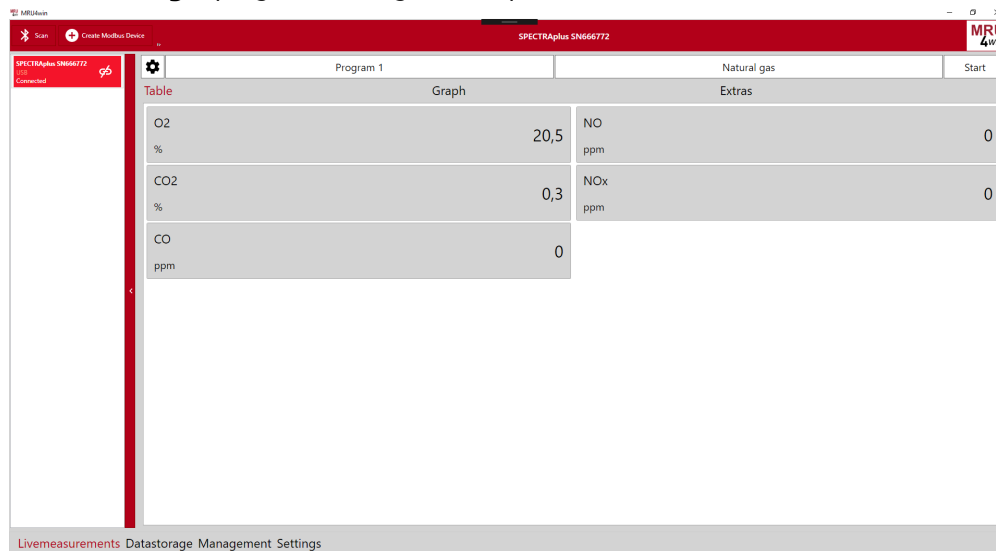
MRU4win

Scan
Create Modbus Device
SPECTRAplus SN666772
MRU 4W

SPECTRAplus SN666772
USB
Connected

Program 1
Natural gas
Start

Table
Graph
Extras

O2
%
20,5

NO
ppm
0

CO2
%
0,3

NOx
ppm
0

CO
ppm
0

Livemeasurements Datastorage Management Settings